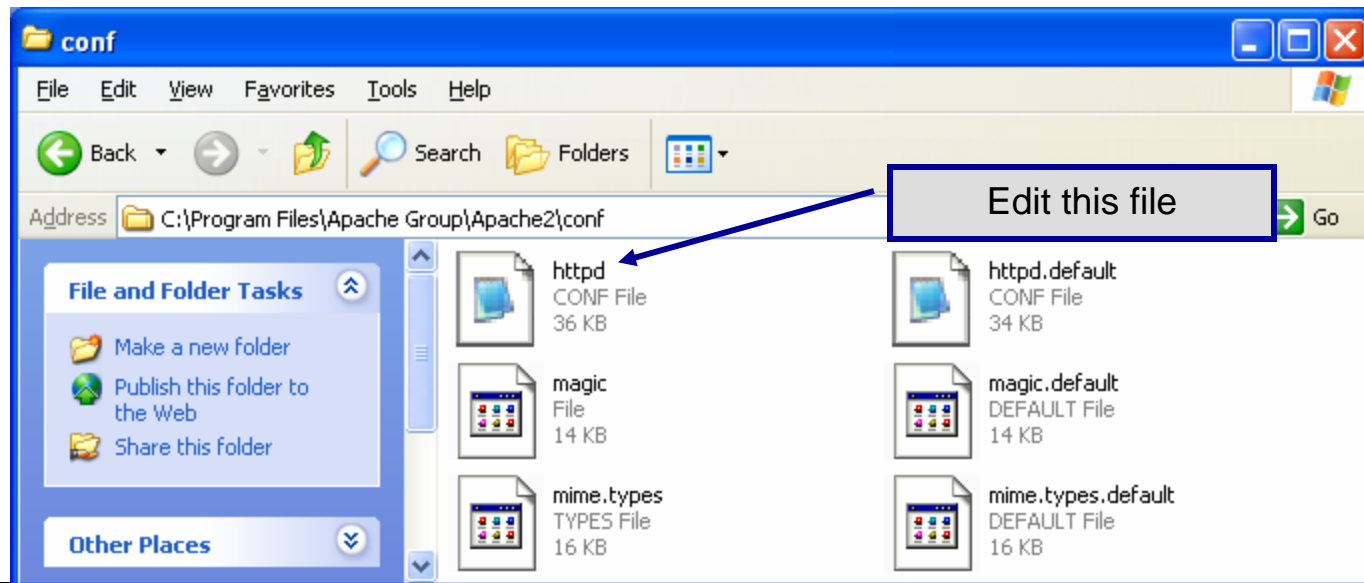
conf

File Edit View Favorites Tools Help

Back Search Folders

Address C:\Program Files\Apache Group\Apache2\conf Go

Edit this file

File and Folder Tasks

Make a new folder
Publish this folder to the Web
Share this folder

Other Places

httpd
CONF File
36 KB

httpd.default
CONF File
34 KB

magic
File
14 KB

magic.default
DEFAULT File
14 KB

mime.types
TYPES File
16 KB

mime.types.default
DEFAULT File
16 KB